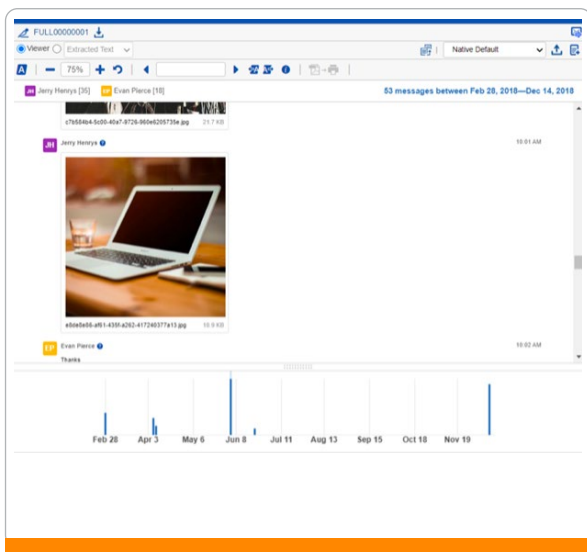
FULL00000001

Viewer Extracted Text

Native Default

75%

JH Jerry Henrys [35] EP Evan Pierce [18]

53 messages between Feb 28, 2018—Dec 14, 2018

c7b584b4-5c00-40a7-9729-060e6205735e.jpg 21.7 KB

JH Jerry Henrys

10:01 AM

e0de0e08-ef61-435f-a262-417240377a13.jpg 10.9 KB

EP Evan Pierce

10:02 AM

Thanks

Feb 28 Apr 3 May 6 Jun 8 Jul 11 Aug 13 Sep 15 Oct 18 Nov 19